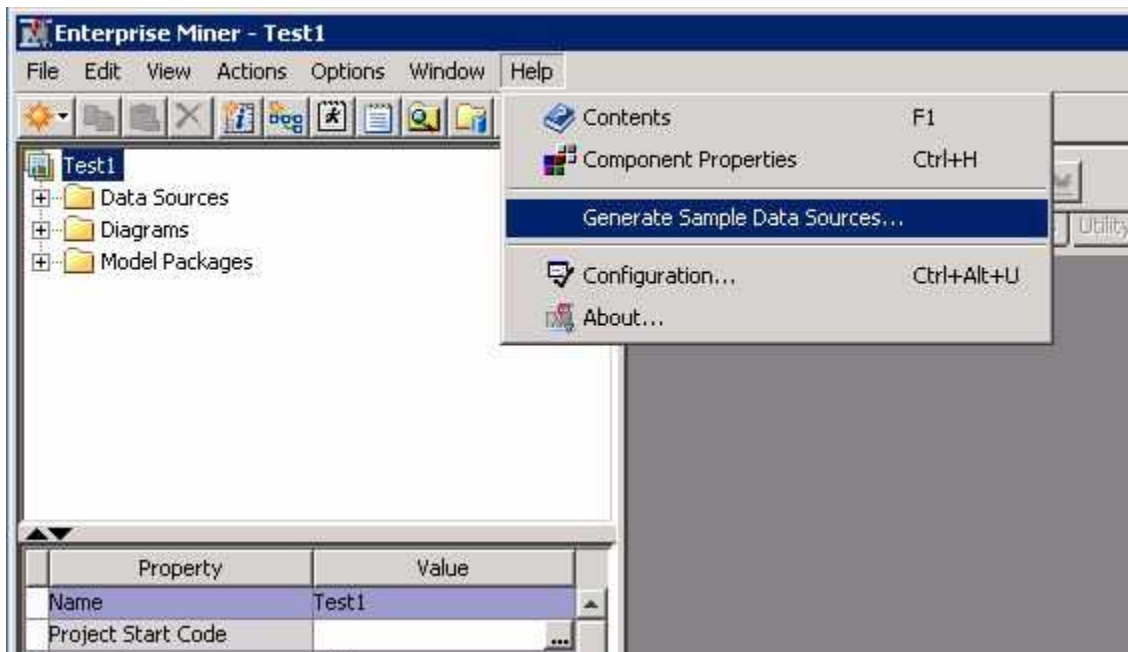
Enterprise Miner - Test1

File Edit View Actions Options Window Help

Test1
Data Sources
Diagrams
Model Packages

Contents F1
Component Properties Ctrl+H
Generate Sample Data Sources...
Configuration... Ctrl+Alt+U
About...

Utility

| Property | Value |
|---|---|
| Name | Test1 |
| Project Start Code | ... |